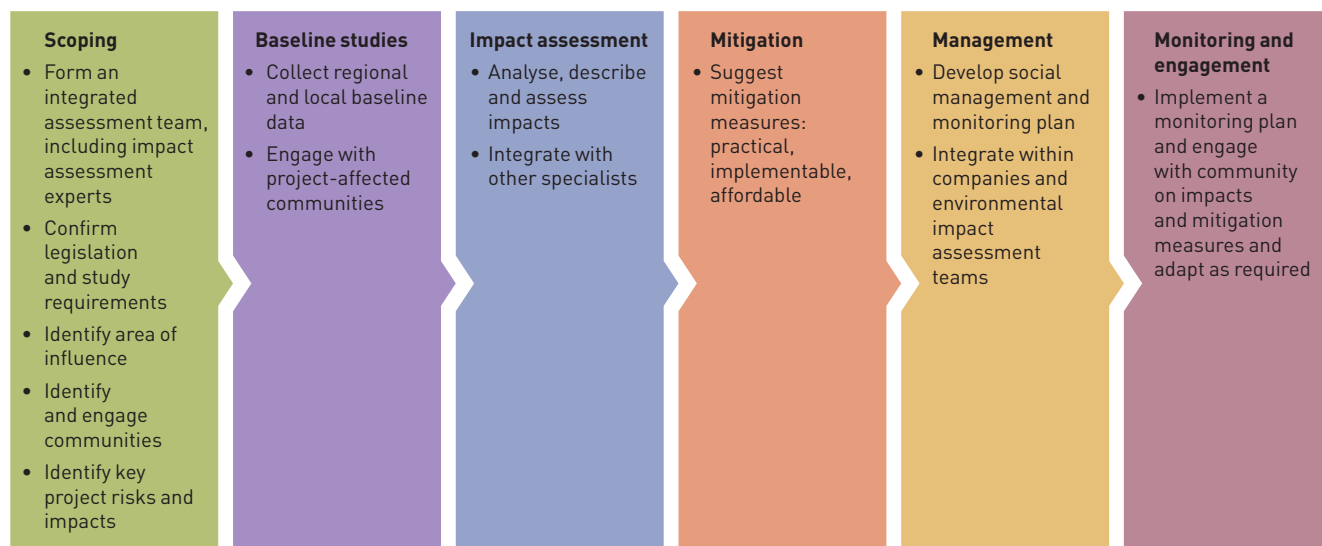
Scoping
- Form an integrated assessment team, including impact assessment experts
- Confirm legislation and study requirements
- Identify area of influence
- Identify and engage communities
- Identify key project risks and impacts

Baseline studies
- Collect regional and local baseline data
- Engage with project-affected communities

Impact assessment
- Analyse, describe and assess impacts
- Integrate with other specialists

Mitigation
- Suggest mitigation measures: practical, implementable, affordable

Management
- Develop social management and monitoring plan
- Integrate within companies and environmental impact assessment teams

Monitoring and engagement
- Implement a monitoring plan and engage with community on impacts and mitigation measures and adapt as required